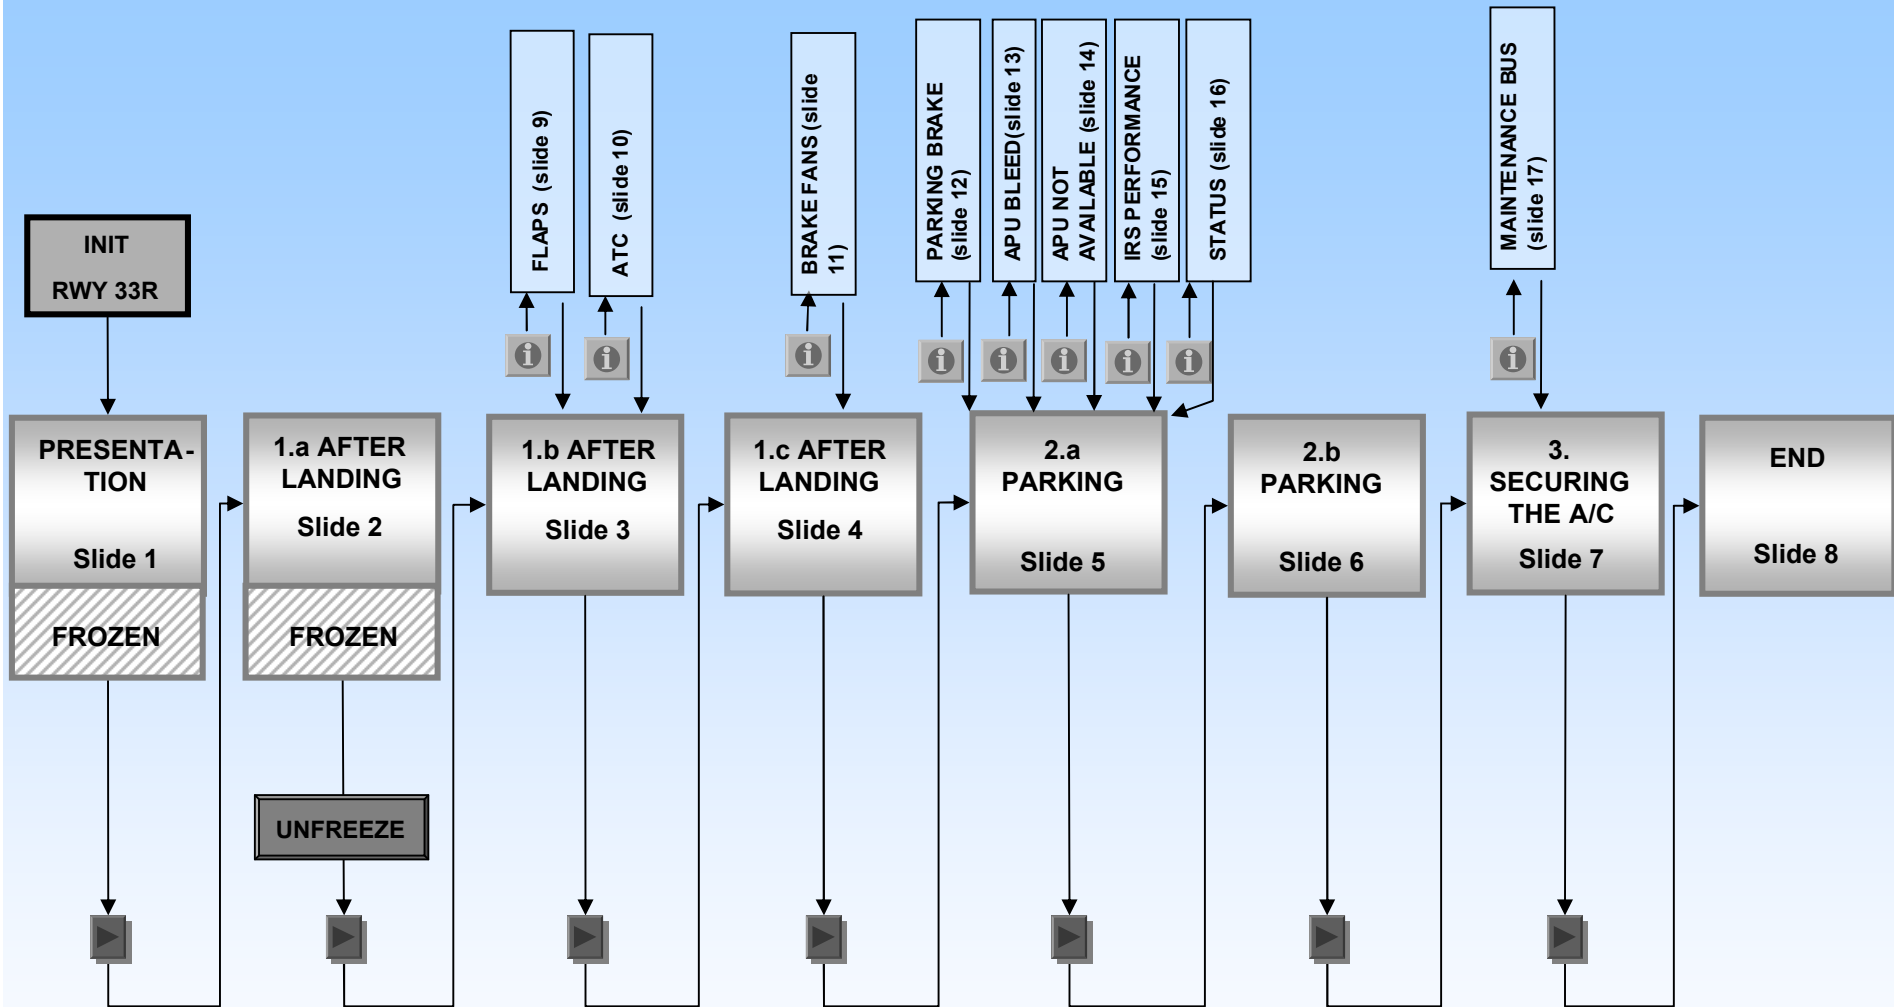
INIT
RWY 33R

FLAPS (slide 9)

ATC (slide 10)

BRAKE FANS (slide 11)

PARKING BRAKE (slide 12)

APU BLEED (slide 13)

APU NOT AVAILABLE (slide 14)

IRS PERFORMANCE (slide 15)

STATUS (slide 16)

MAINTENANCE BUS (slide 17)

PRESENTATION
Slide 1
FROZEN

1.a AFTER LANDING
Slide 2
FROZEN

UNFREEZE

1.b AFTER LANDING
Slide 3

1.c AFTER LANDING
Slide 4

2.a PARKING
Slide 5

2.b PARKING
Slide 6

3. SECURING THE A/C
Slide 7

END
Slide 8